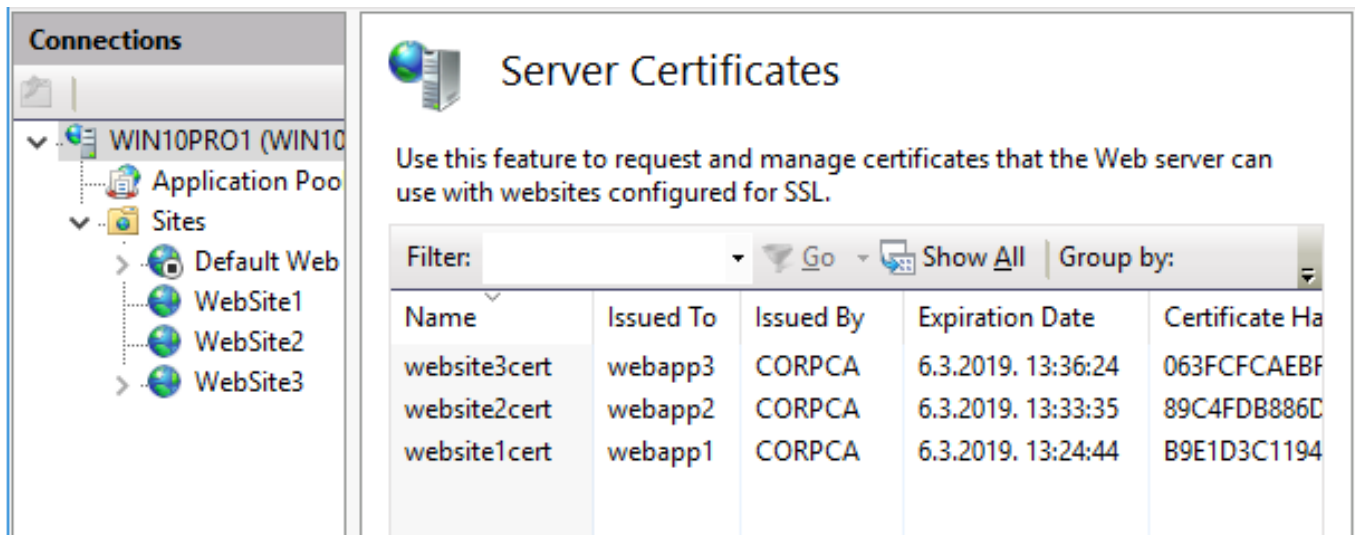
Connections

WIN10PRO1 (WIN10

Application Poo

Sites

Default Web

WebSite1

WebSite2

WebSite3

Server Certificates

Use this feature to request and manage certificates that the Web server can use with websites configured for SSL.

Filter: Go Show All Group by:

| Name | Issued To | Issued By | Expiration Date | Certificate Ha |
|---|---|---|---|---|
| website3cert | webapp3 | CORPCA | 6.3.2019. 13:36:24 | 063FCFCAEBF |
| website2cert | webapp2 | CORPCA | 6.3.2019. 13:33:35 | 89C4FDB886D |
| website1cert | webapp1 | CORPCA | 6.3.2019. 13:24:44 | B9E1D3C1194 |